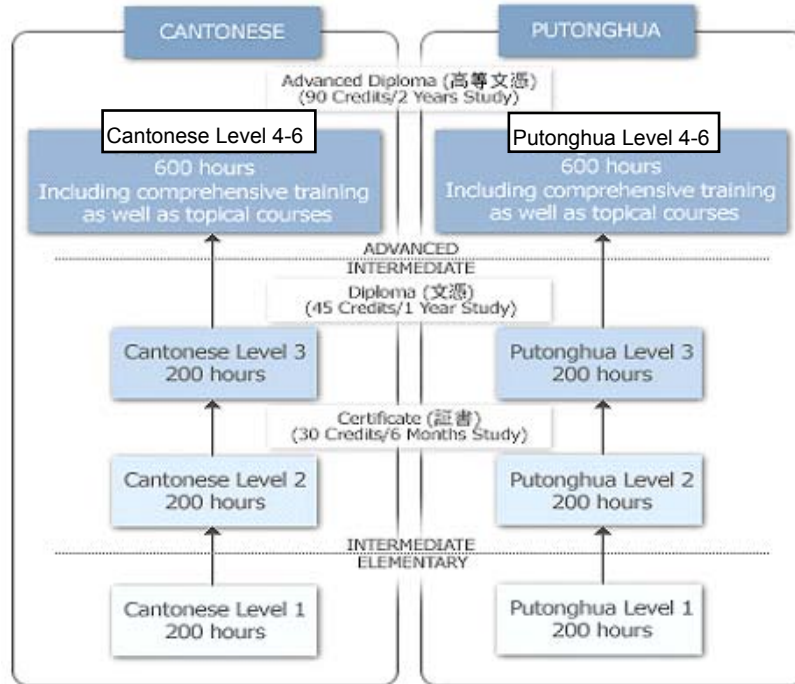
CANTONESE

PUTONGHUA

Advanced Diploma (高等文憑)
(90 Credits/2 Years Study)

Cantonese Level 4-6
600 hours
Including comprehensive training as well as topical courses

Putonghua Level 4-6
600 hours
Including comprehensive training as well as topical courses

ADVANCED
INTERMEDIATE

Diploma (文憑)
(45 Credits/1 Year Study)

Cantonese Level 3
200 hours

Putonghua Level 3
200 hours

Certificate (証書)
(30 Credits/6 Months Study)

Cantonese Level 2
200 hours

Putonghua Level 2
200 hours

INTERMEDIATE
ELEMENTARY

Cantonese Level 1
200 hours

Putonghua Level 1
200 hours